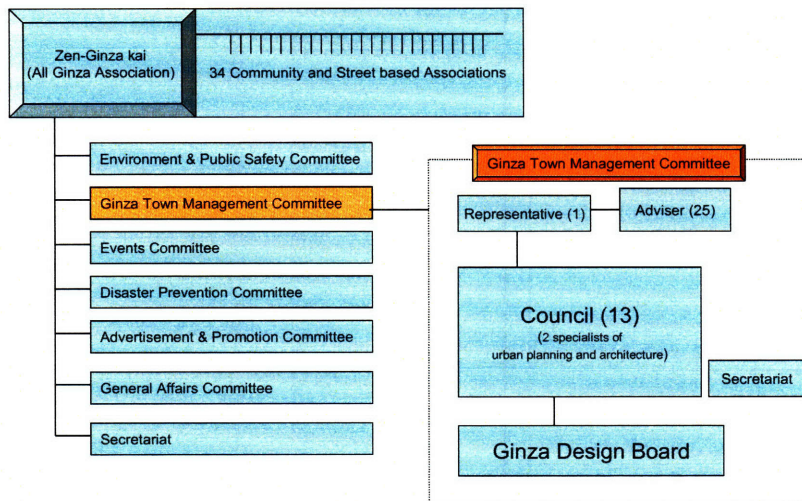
Zen-Ginza kai
(All Ginza Association)

34 Community and Street based Associations

Environment & Public Safety Committee

Ginza Town Management Committee

Events Committee

Disaster Prevention Committee

Advertisement & Promotion Committee

General Affairs Committee

Secretariat

Ginza Town Management Committee

Representative (1)

Adviser (25)

Council (13)
(2 specialists of urban planning and architecture)

Secretariat

Ginza Design Board